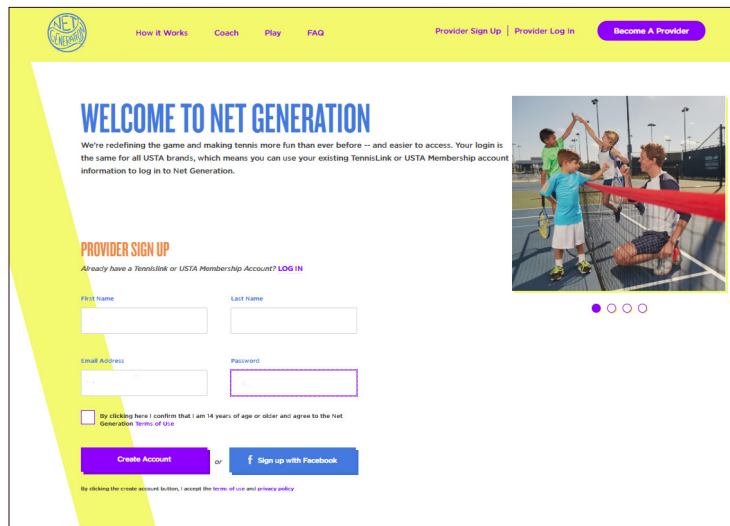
NET GENERATION

How it Works Coach Play FAQ

Provider Sign Up | Provider Log In

Become A Provider

WELCOME TO NET GENERATION

We're redefining the game and making tennis more fun than ever before -- and easier to access. Your login is the same for all USTA brands, which means you can use your existing TennisLink or USTA Membership account information to log in to Net Generation.

PROVIDER SIGN UP

Already have a Tennislink or USTA Membership Account? LOG IN

First Name

Last Name

Email Address

Password

By clicking here I confirm that I am 14 years of age or older and agree to the Net Generation Terms of Use

Create Account

or

f Sign up with Facebook

By clicking the create account button, I accept the terms of use and privacy policy